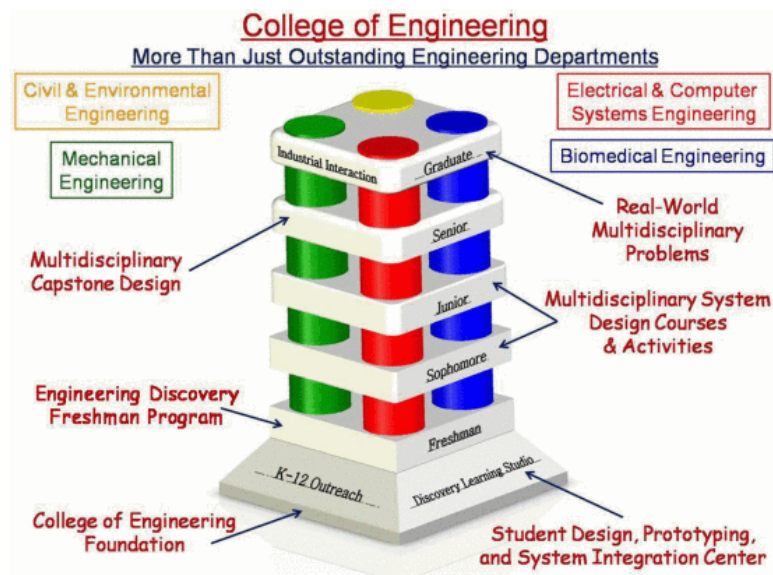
College of Engineering

More Than Just Outstanding Engineering Departments

Civil & Environmental Engineering

Electrical & Computer Systems Engineering

Mechanical Engineering

Biomedical Engineering

Industrial Interaction

Graduate

Senior

Junior

Sophomore

Freshman

K-12 Outreach

Discovery Learning Studio

Real-World Multidisciplinary Problems

Multidisciplinary Capstone Design

Multidisciplinary System Design Courses & Activities

Engineering Discovery Freshman Program

College of Engineering Foundation

Student Design, Prototyping, and System Integration Center